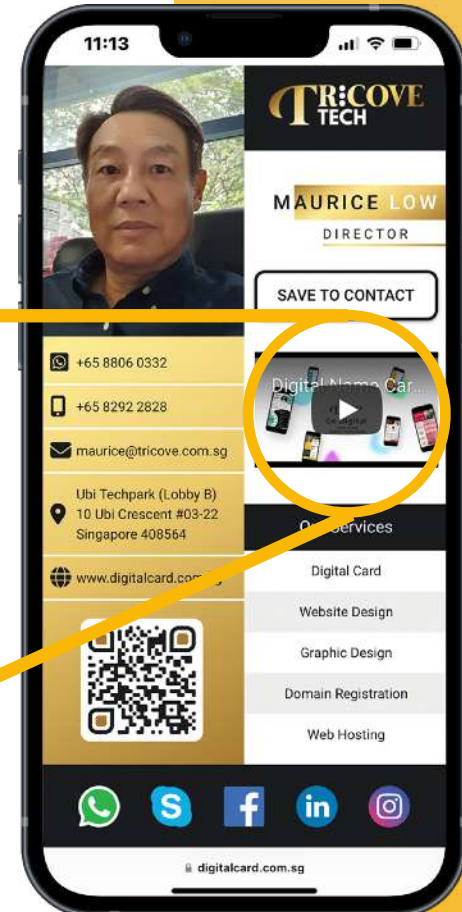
11:13

TRICOVE TECH

MAURICE LOW

DIRECTOR

SAVE TO CONTACT

Digital Name Car...

+65 8806 0332

+65 8292 2828

maurice@tricove.com.sg

Ubi Techpark (Lobby B)
10 Ubi Crescent #03-22
Singapore 408564

www.digitalcard.com.sg

Our Services

Digital Card

Website Design

Graphic Design

Domain Registration

Web Hosting

digitalcard.com.sg